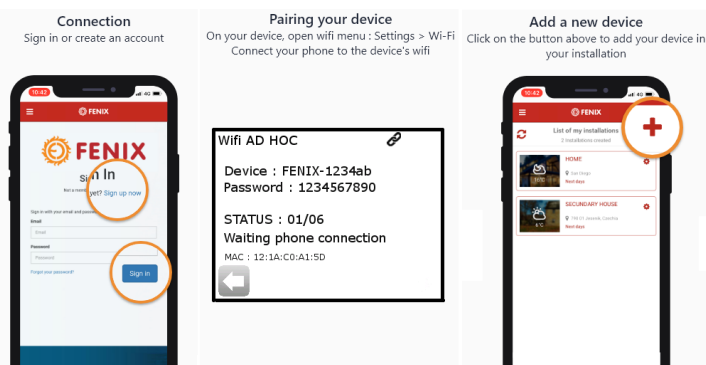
Connection
Sign in or create an account

10:42
FENIX
FENIX
Sign In
Not a member yet? Sign up now
Sign in with your email and password
Email
Email
Password
Password
Forgot your password?
Sign in

Pairing your device
On your device, open wifi menu : Settings > Wi-Fi
Connect your phone to the device's wifi

Wifi AD HOC
Device : FENIX-1234ab
Password : 1234567890
STATUS : 01/06
Waiting phone connection
MAC : 12:1A:C0:A1:5D

Add a new device
Click on the button above to add your device in your installation

10:42
FENIX
List of my installations
2 installations created
HOME
San Diego
Next days
SECONDARY HOUSE
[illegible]
Next days